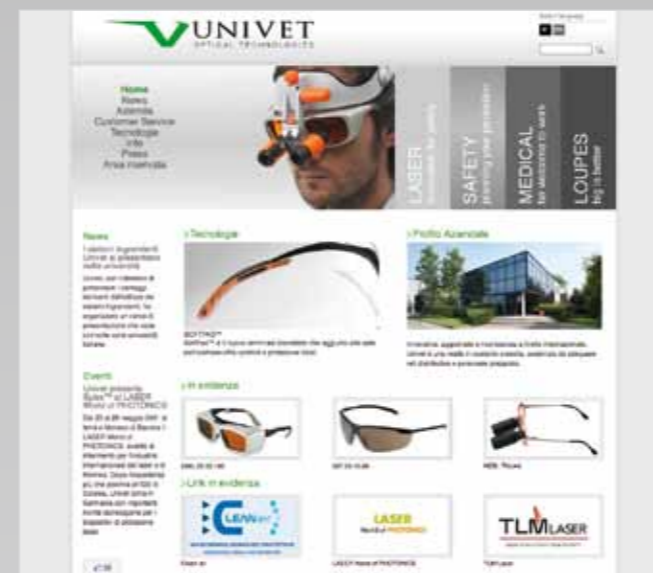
UNIVET
OPTICAL TECHNOLOGIES

Home
News
Azienda
Customer Service
Tecnologie
Info
Press
Area riservata

LASER
SAFETY
MEDICAL
LOUPES

News
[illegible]

› Tecnologie
SOFTFAD™
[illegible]

› Profilo Aziendale
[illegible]

Eventi
Univet presenta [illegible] al LASER World of PHOTONICS
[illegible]

› In evidenza
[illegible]
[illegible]
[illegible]

› Link in evidenza
LASER
TLM LASER
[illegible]
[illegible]
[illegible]